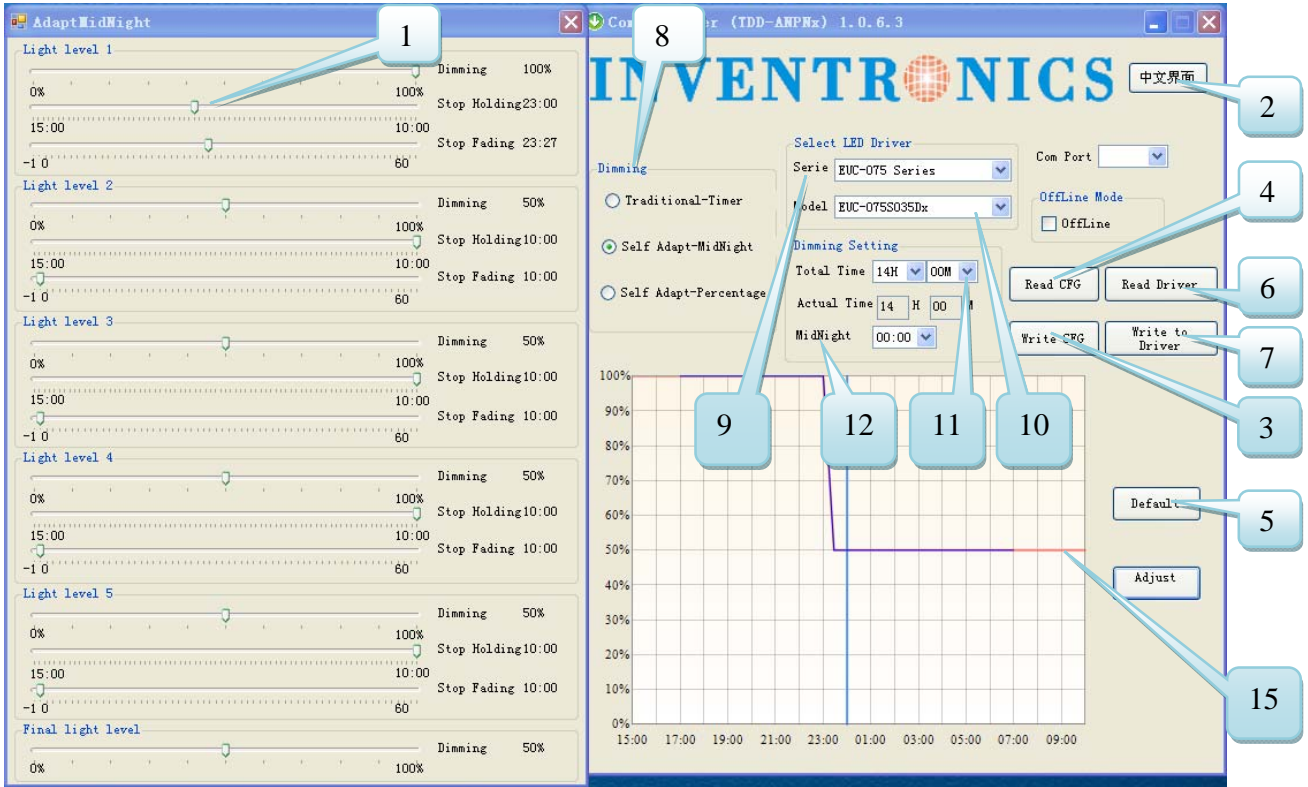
AdaptMidNight

Light level 1
Dimming 100%
0% 100%
Stop Holding 23:00
15:00 10:00
Stop Fading 23:27
-1 0 60

Light level 2
Dimming 50%
0% 100%
Stop Holding 10:00
15:00 10:00
Stop Fading 10:00
-1 0 60

Light level 3
Dimming 50%
0% 100%
Stop Holding 10:00
15:00 10:00
Stop Fading 10:00
-1 0 60

Light level 4
Dimming 50%
0% 100%
Stop Holding 10:00
15:00 10:00
Stop Fading 10:00
-1 0 60

Light level 5
Dimming 50%
0% 100%
Stop Holding 10:00
15:00 10:00
Stop Fading 10:00
-1 0 60

Final light level
Dimming 50%
0% 100%

1

Co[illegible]er (TDD-ANPNx) 1.0.6.3

8

IN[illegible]VENTR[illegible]NICS

中文界面

2

Dimming
Traditional-Timer
Self Adapt-MidNight
Self Adapt-Percentage

Select LED Driver
Serie EUC-075 Series
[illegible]odel EUC-075S035Dx

Com Port

OffLine Mode
OffLine

4

Dimming Setting
Total Time 14H 00M
Actual Time 14 H 00 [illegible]M
MidNight 00:00

Read CFG
Read Driver

6

Write CFG
Write to Driver

7

3

100%
90%
80%
70%
60%
50%
40%
30%
20%
10%
0%
15:00 17:00 19:00 21:00 23:00 01:00 03:00 05:00 07:00 09:00

9
12
11
10

Defaul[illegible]

5

Adjust

15